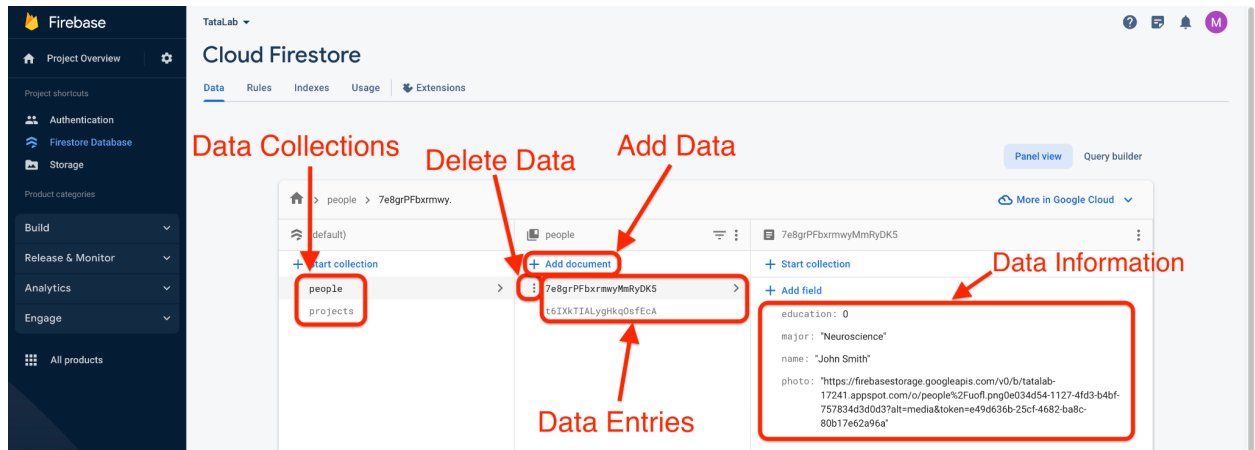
Firebase

Project Overview

Project shortcuts

Authentication

Firestore Database

Storage

Product categories

Build

Release & Monitor

Analytics

Engage

All products

TataLab

M

Cloud Firestore

Data Rules Indexes Usage Extensions

Data Collections

Delete Data

Add Data

Panel view Query builder

people > 7e8grPFbxrmwy.

More in Google Cloud

(default)

+ Start collection

people

projects

people

+ Add document

7e8grPFbxrmwyMmRyDK5

t6IXkTIALygHkqOsfEcA

7e8grPFbxrmwyMmRyDK5

+ Start collection

+ Add field

Data Information

education: 0

major: "Neuroscience"

name: "John Smith"

photo: "https://firebasestorage.googleapis.com/v0/b/tatalab-17241.appspot.com/o/people%2Fuofl.png0e034d54-1127-4fd3-b4bf-757834d3d0d3?alt=media&token=e49d636b-25cf-4682-ba8c-80b17e62a96a"

Data Entries